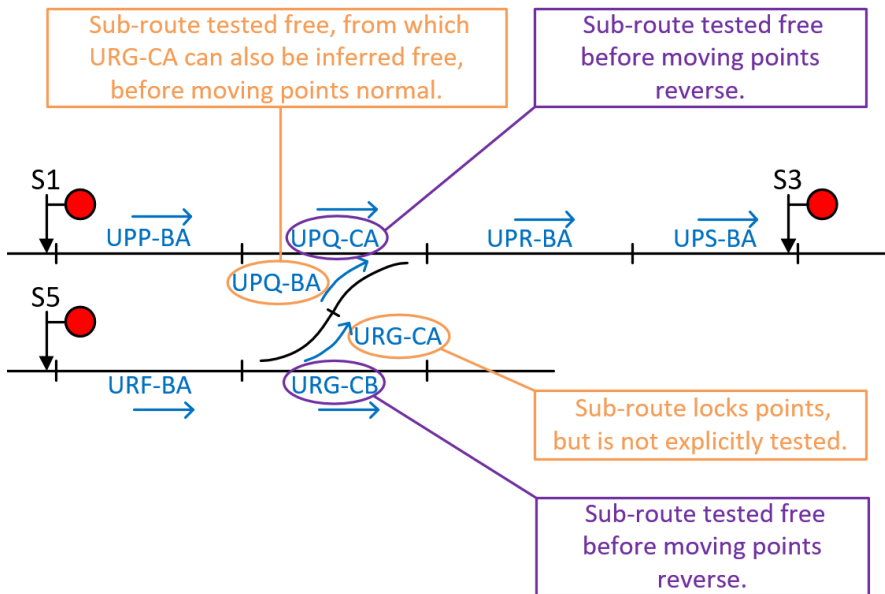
Sub-route tested free, from which URG-CA can also be inferred free, before moving points normal.

Sub-route tested free before moving points reverse.

S1

S3

UPP-BA

UPQ-CA

UPR-BA

UPS-BA

UPQ-BA

S5

URG-CA

URF-BA

URG-CB

Sub-route locks points, but is not explicitly tested.

Sub-route tested free before moving points reverse.